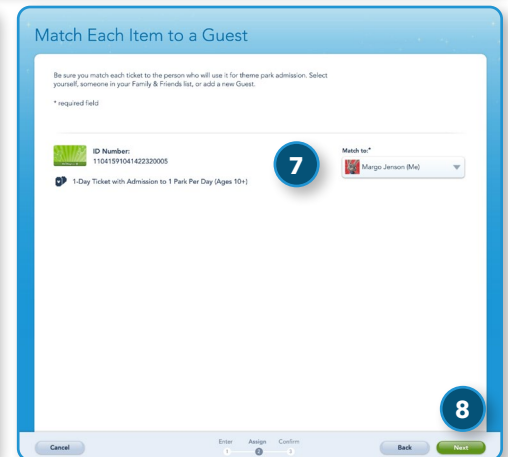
Match Each Item to a Guest

Be sure you match each ticket to the person who will use it for theme park admission. Select yourself, someone in your Family & Friends list, or add a new Guest.

* required field

ID Number:
11041591041422320005

1-Day Ticket with Admission to 1 Park Per Day (Ages 10+)

7

Match to:*
Margo Jenson (Me)

8

Cancel

Enter Assign Confirm
1 2 3

Back

Next